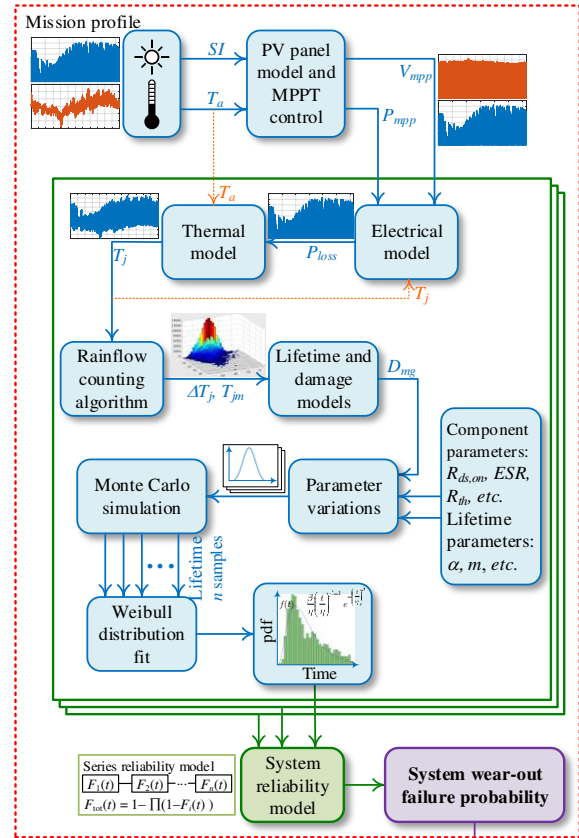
Mission profile

$SI$

$T_a$

PV panel model and MPPT control

$V_{mpp}$

$P_{mpp}$

$T_a$

Thermal model

Electrical model

$T_j$

$P_{loss}$

$T_j$

Rainflow counting algorithm

$\Delta T_j$, $T_{jm}$

Lifetime and damage models

$D_{mg}$

Component parameters: $R_{ds,on}$, $ESR$, $R_{th}$, $etc.$ Lifetime parameters: $\alpha$, $m$, $etc.$

Monte Carlo simulation

Parameter variations

Lifetime $n$ samples

Weibull distribution fit

pdf

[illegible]

Time

Series reliability model

$F_1(t)$ — $F_2(t)$ ··· $F_n(t)$

$F_{tot}(t) = 1 - \prod(1 - F_i(t))$

System reliability model

System wear-out failure probability